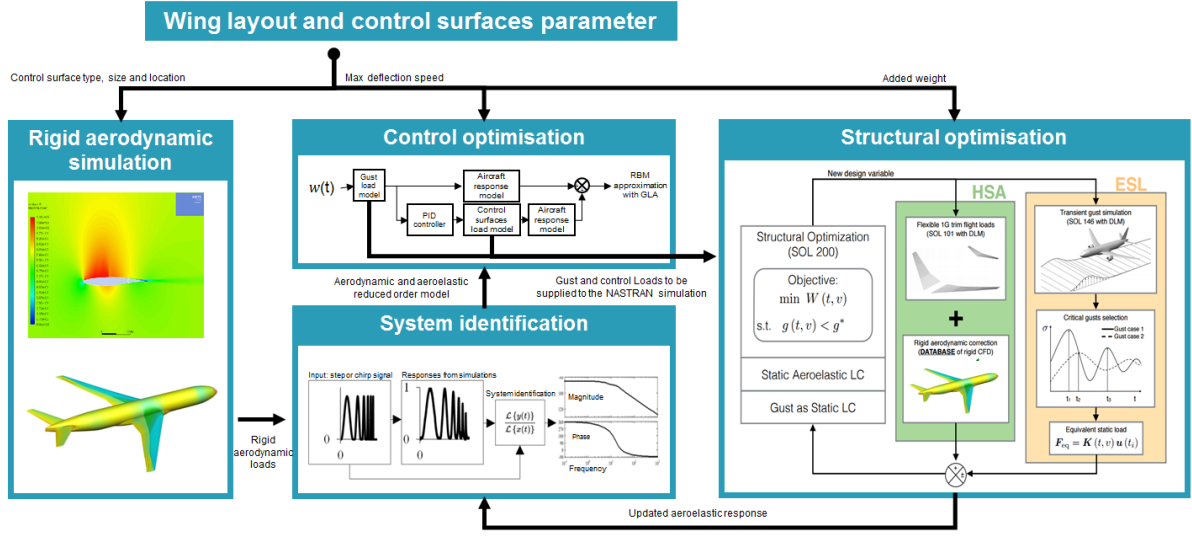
Wing layout and control surfaces parameter

Control surface type, size and location

Max deflection speed

Added weight

Rigid aerodynamic simulation

Control optimisation

$w(t)$

Gust load model

Aircraft response model

PID controller

Control surfaces load model

Aircraft response model

RBM approximation with GLA

Structural optimisation

New design variable

HSA

ESL

Structural Optimization (SOL 200)

Objective:

$\min\ W(t,v)$

s.t. $g(t,v) < g^*$

Static Aeroelastic LC

Gust as Static LC

Flexible 1G trim flight loads (SOL 101 with DLM)

+

Rigid aerodynamic correction (DATABASE of rigid CFD)

Transient gust simulation (SOL 146 with DLM)

Critical gusts selection

$\sigma$

Gust case 1

Gust case 2

$t_1$ $t_2$ $t_3$ $t$

Equivalent static load

$F_{eq} = K(t,v)\,u(t_i)$

Aerodynamic and aeroelastic reduced order model

Gust and control Loads to be supplied to the NASTRAN simulation

System identification

Input: step or chirp signal

Responses from simulations

System identification

$\frac{\mathcal{L}\{y(t)\}}{\mathcal{L}\{x(t)\}}$

Magnitude

Phase

Frequency

1

0

0

0

Rigid aerodynamic loads

Updated aeroelastic response